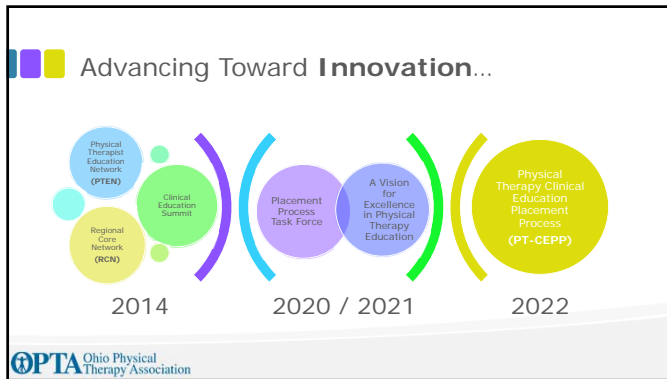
Advancing Toward **Innovation**...

Physical Therapist Education Network (PTEN)

Regional Core Network (RCN)

Clinical Education Summit

2014

Placement Process Task Force

A Vision for Excellence in Physical Therapy Education

2020 / 2021

Physical Therapy Clinical Education Placement Process (PT-CEPP)

2022

OPTA Ohio Physical Therapy Association